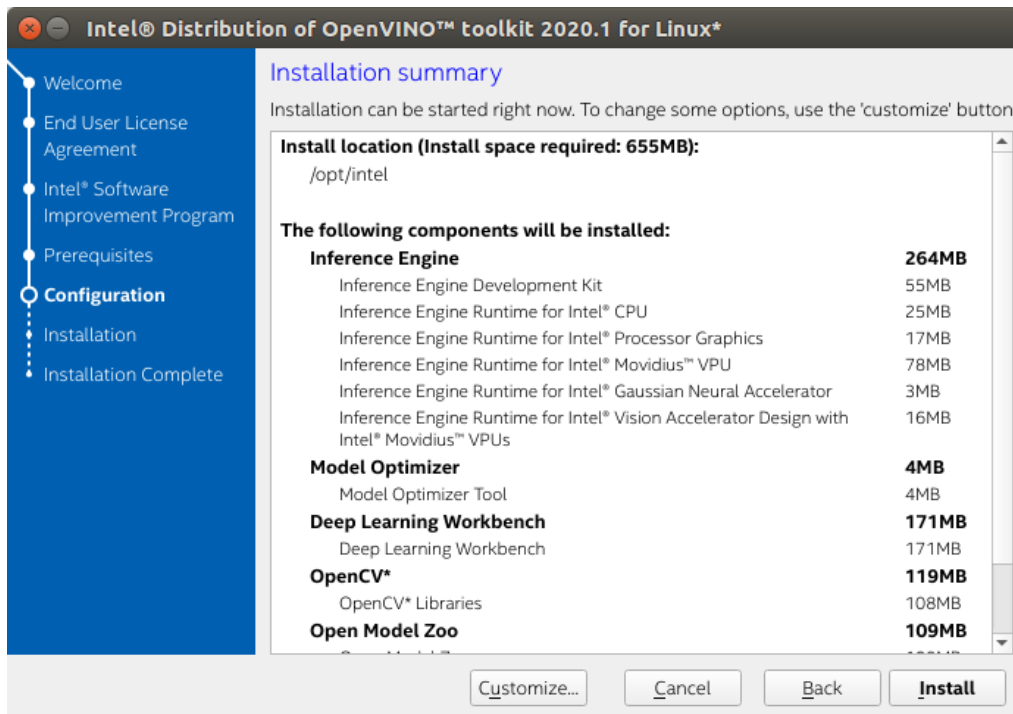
Intel® Distribution of OpenVINO™ toolkit 2020.1 for Linux*

Welcome
End User License Agreement
Intel® Software Improvement Program
Prerequisites
Configuration
Installation
Installation Complete

Installation summary

Installation can be started right now. To change some options, use the 'customize' button

Install location (Install space required: 655MB):
/opt/intel

The following components will be installed:

| | |
|---|---|
| Inference Engine | 264MB |
| Inference Engine Development Kit | 55MB |
| Inference Engine Runtime for Intel® CPU | 25MB |
| Inference Engine Runtime for Intel® Processor Graphics | 17MB |
| Inference Engine Runtime for Intel® Movidius™ VPU | 78MB |
| Inference Engine Runtime for Intel® Gaussian Neural Accelerator | 3MB |
| Inference Engine Runtime for Intel® Vision Accelerator Design with Intel® Movidius™ VPUs | 16MB |
| Model Optimizer | 4MB |
| Model Optimizer Tool | 4MB |
| Deep Learning Workbench | 171MB |
| Deep Learning Workbench | 171MB |
| OpenCV* | 119MB |
| OpenCV* Libraries | 108MB |
| Open Model Zoo | 109MB |
| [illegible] | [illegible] |

Customize... Cancel Back Install